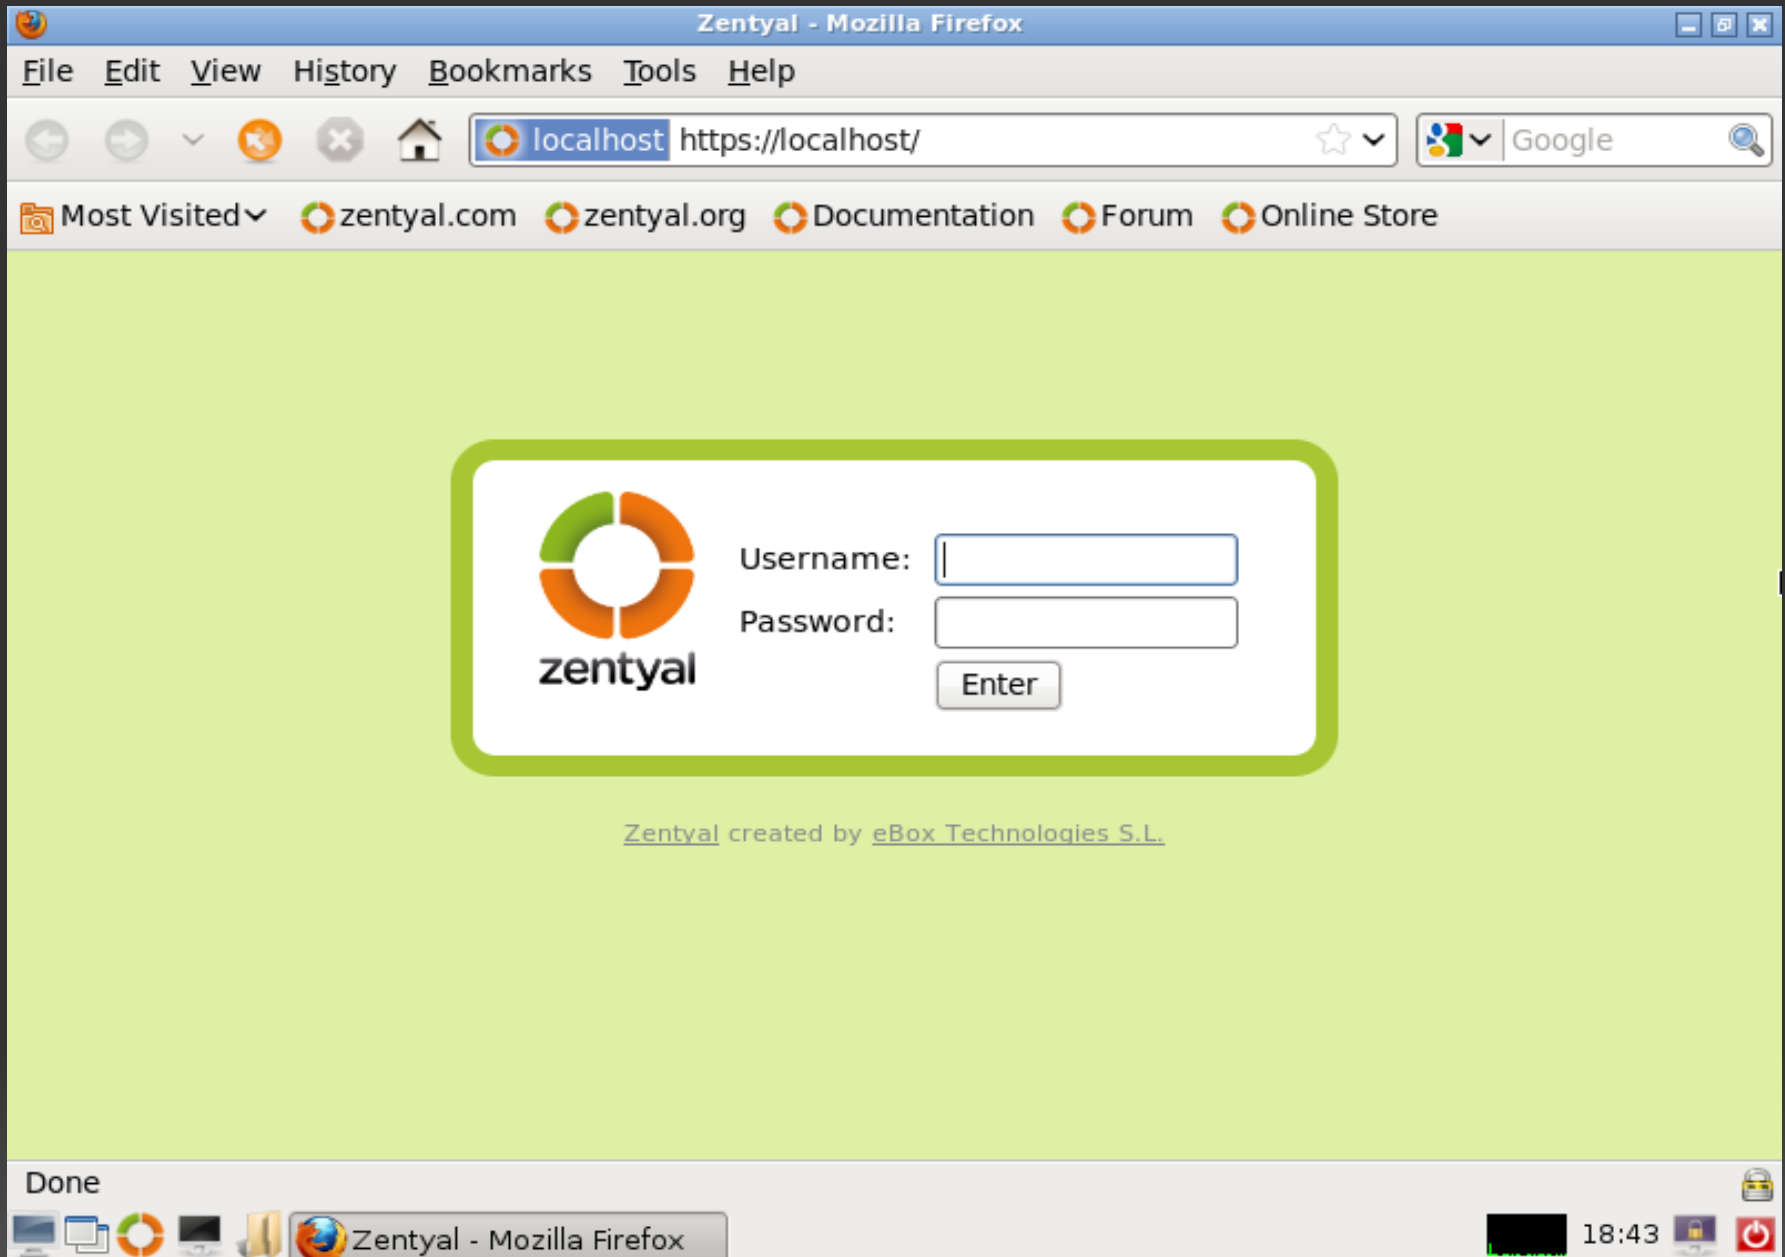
Zentyal - Mozilla Firefox

File Edit View History Bookmarks Tools Help

localhost https://localhost/

Google

Most Visited zentyal.com zentyal.org Documentation Forum Online Store

zentyal

Username:

Password:

Enter

Zentyal created by eBox Technologies S.L.

Done

Zentyal - Mozilla Firefox

18:43